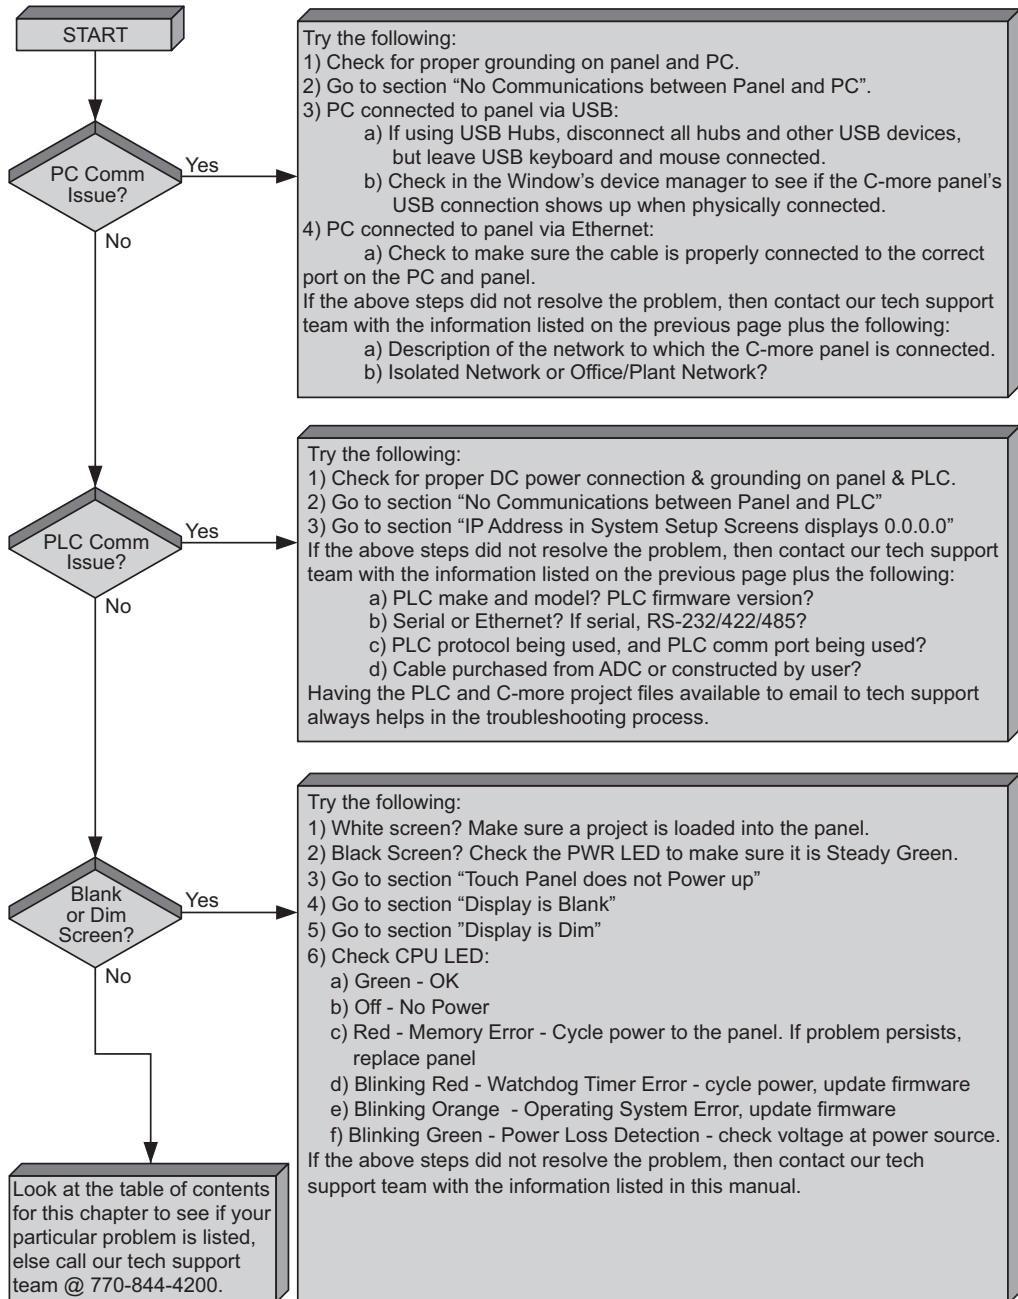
START

PC Comm Issue?

Yes

No

Try the following:
1) Check for proper grounding on panel and PC.
2) Go to section “No Communications between Panel and PC”.
3) PC connected to panel via USB:
a) If using USB Hubs, disconnect all hubs and other USB devices, but leave USB keyboard and mouse connected.
b) Check in the Window’s device manager to see if the C-more panel’s USB connection shows up when physically connected.
4) PC connected to panel via Ethernet:
a) Check to make sure the cable is properly connected to the correct port on the PC and panel.
If the above steps did not resolve the problem, then contact our tech support team with the information listed on the previous page plus the following:
a) Description of the network to which the C-more panel is connected.
b) Isolated Network or Office/Plant Network?

PLC Comm Issue?

Yes

No

Try the following:
1) Check for proper DC power connection & grounding on panel & PLC.
2) Go to section “No Communications between Panel and PLC”
3) Go to section “IP Address in System Setup Screens displays 0.0.0.0”
If the above steps did not resolve the problem, then contact our tech support team with the information listed on the previous page plus the following:
a) PLC make and model? PLC firmware version?
b) Serial or Ethernet? If serial, RS-232/422/485?
c) PLC protocol being used, and PLC comm port being used?
d) Cable purchased from ADC or constructed by user?
Having the PLC and C-more project files available to email to tech support always helps in the troubleshooting process.

Blank or Dim Screen?

Yes

No

Try the following:
1) White screen? Make sure a project is loaded into the panel.
2) Black Screen? Check the PWR LED to make sure it is Steady Green.
3) Go to section “Touch Panel does not Power up”
4) Go to section “Display is Blank”
5) Go to section ”Display is Dim”
6) Check CPU LED:
a) Green - OK
b) Off - No Power
c) Red - Memory Error - Cycle power to the panel. If problem persists, replace panel
d) Blinking Red - Watchdog Timer Error - cycle power, update firmware
e) Blinking Orange - Operating System Error, update firmware
f) Blinking Green - Power Loss Detection - check voltage at power source.
If the above steps did not resolve the problem, then contact our tech support team with the information listed in this manual.

Look at the table of contents for this chapter to see if your particular problem is listed, else call our tech support team @ 770-844-4200.